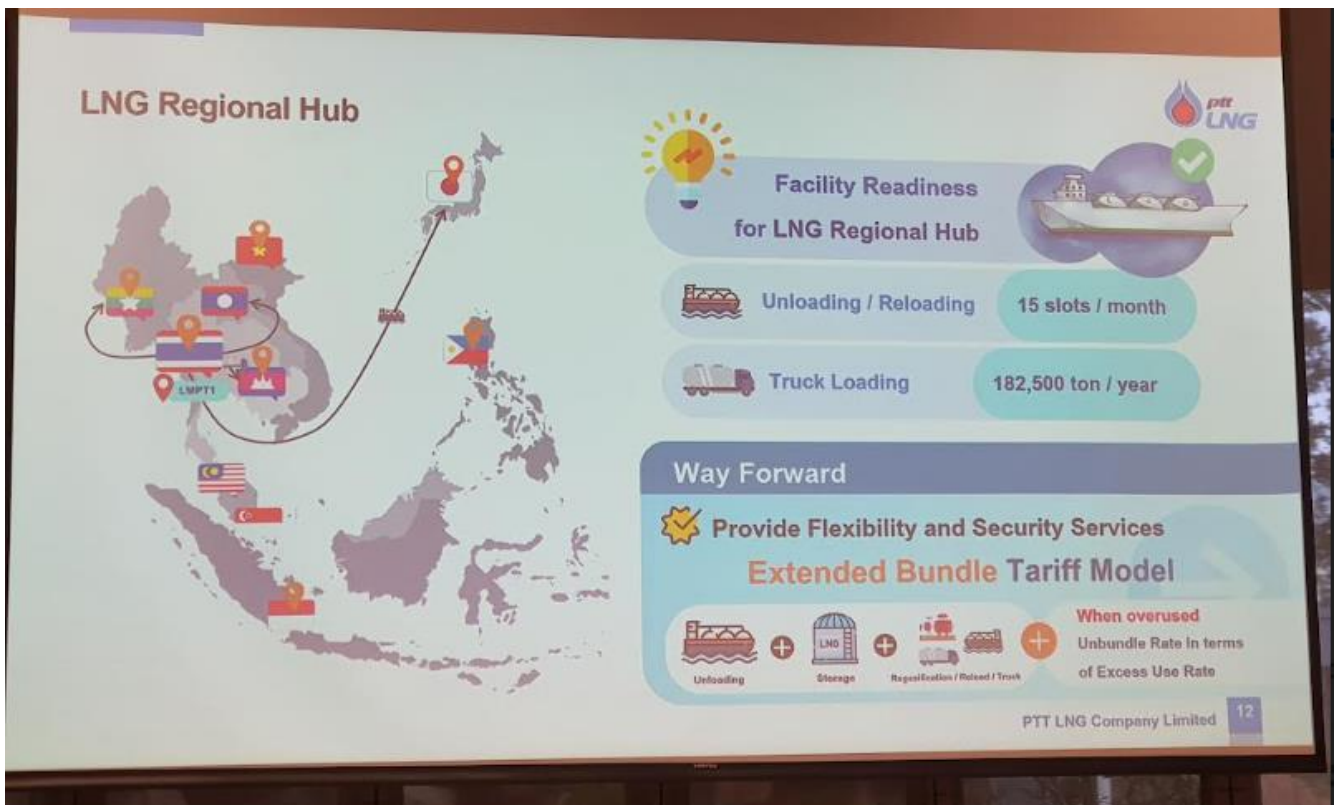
LNG Regional Hub

ptt LNG

LMPT1

Facility Readiness for LNG Regional Hub

Unloading / Reloading

15 slots / month

Truck Loading

182,500 ton / year

Way Forward

Provide Flexibility and Security Services

Extended Bundle Tariff Model

Unloading

LNG

Storage

Regasification / Reload / Truck

When overused

Unbundle Rate in terms of Excess Use Rate

PTT LNG Company Limited 12